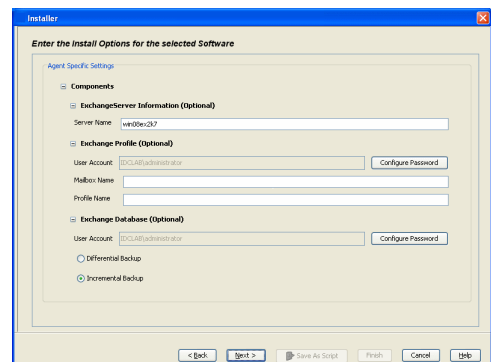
Installer

Enter the Install Options for the selected Software

Agent Specific Settings

Components

ExchangeServer Information (Optional)

Server Name win08ex2k7

Exchange Profile (Optional)

User Account IDCLAB\administrator

Configure Password

Mailbox Name

Profile Name

Exchange Database (Optional)

User Account IDCLAB\administrator

Configure Password

Differential Backup

Incremental Backup

< Back Next > Save As Script Finish Cancel Help